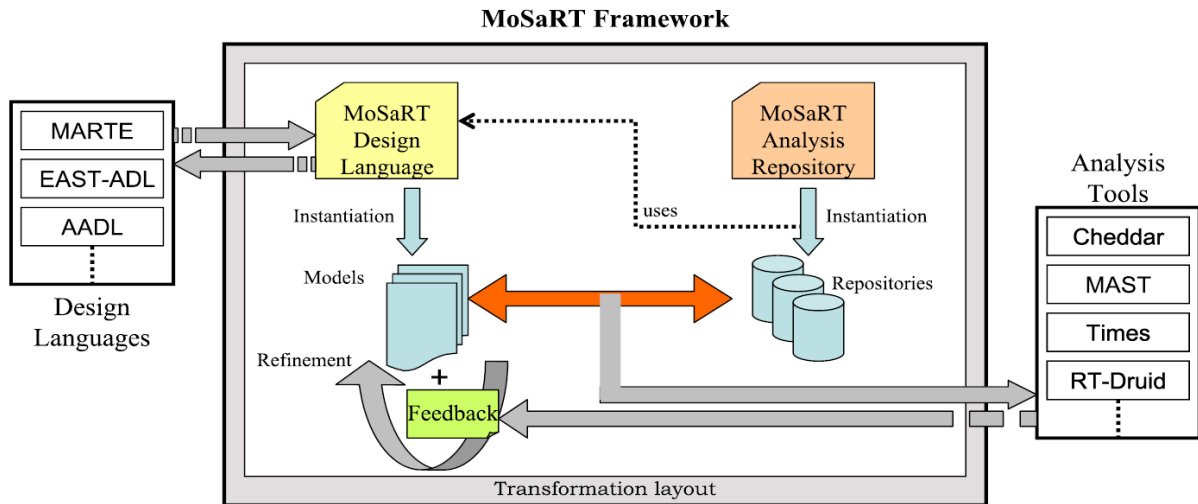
MoSaRT Framework

MARTE
EAST-ADL
AADL

Design Languages

MoSaRT Design Language

MoSaRT Analysis Repository

Instantiation

uses

Instantiation

Models

Repositories

Refinement

+

Feedback

Transformation layout

Analysis Tools

Cheddar
MAST
Times
RT-Druid